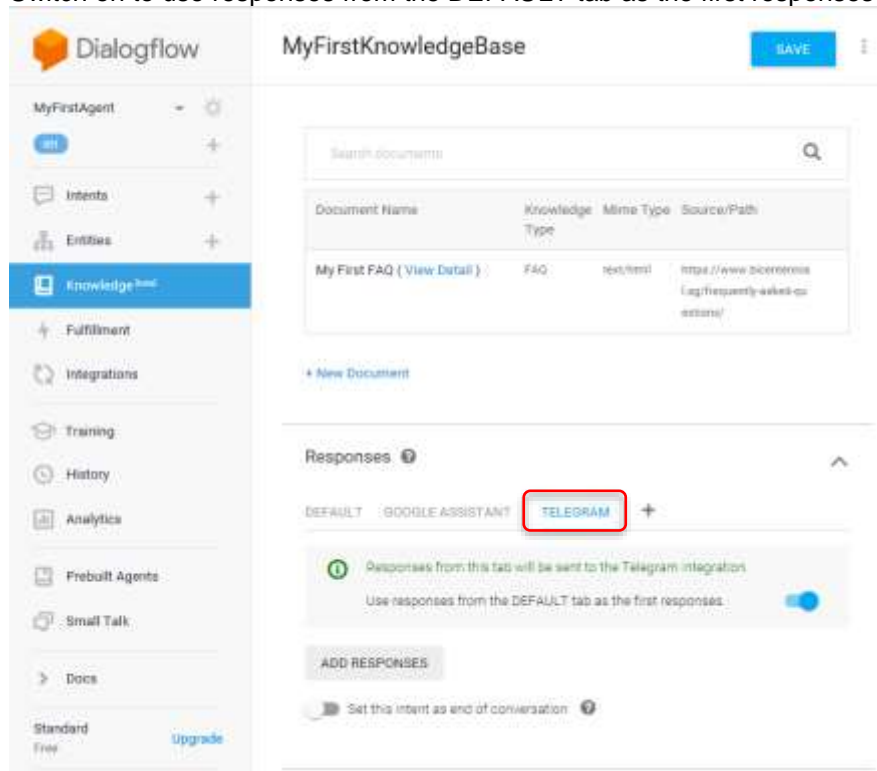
Switch on to use responses from the DEFAULT tab as the first responses

Dialogflow

MyFirstKnowledgeBase

SAVE

MyFirstAgent

en

Intents

Entities

Knowledge beta

Fulfillment

Integrations

Training

History

Analytics

Prebuilt Agents

Small Talk

Docs

Standard
Free

Upgrade

Search documents

| Document Name | Knowledge Type | Mime Type | Source/Path |
|---|---|---|---|
| My First FAQ ( View Detail ) | FAQ | text/html | https://www.bicentennial.sg/frequently-asked-questions/ |

+ New Document

Responses

DEFAULT GOOGLE ASSISTANT TELEGRAM +

Responses from this tab will be sent to the Telegram integration

Use responses from the DEFAULT tab as the first responses

ADD RESPONSES

Set this intent as end of conversation